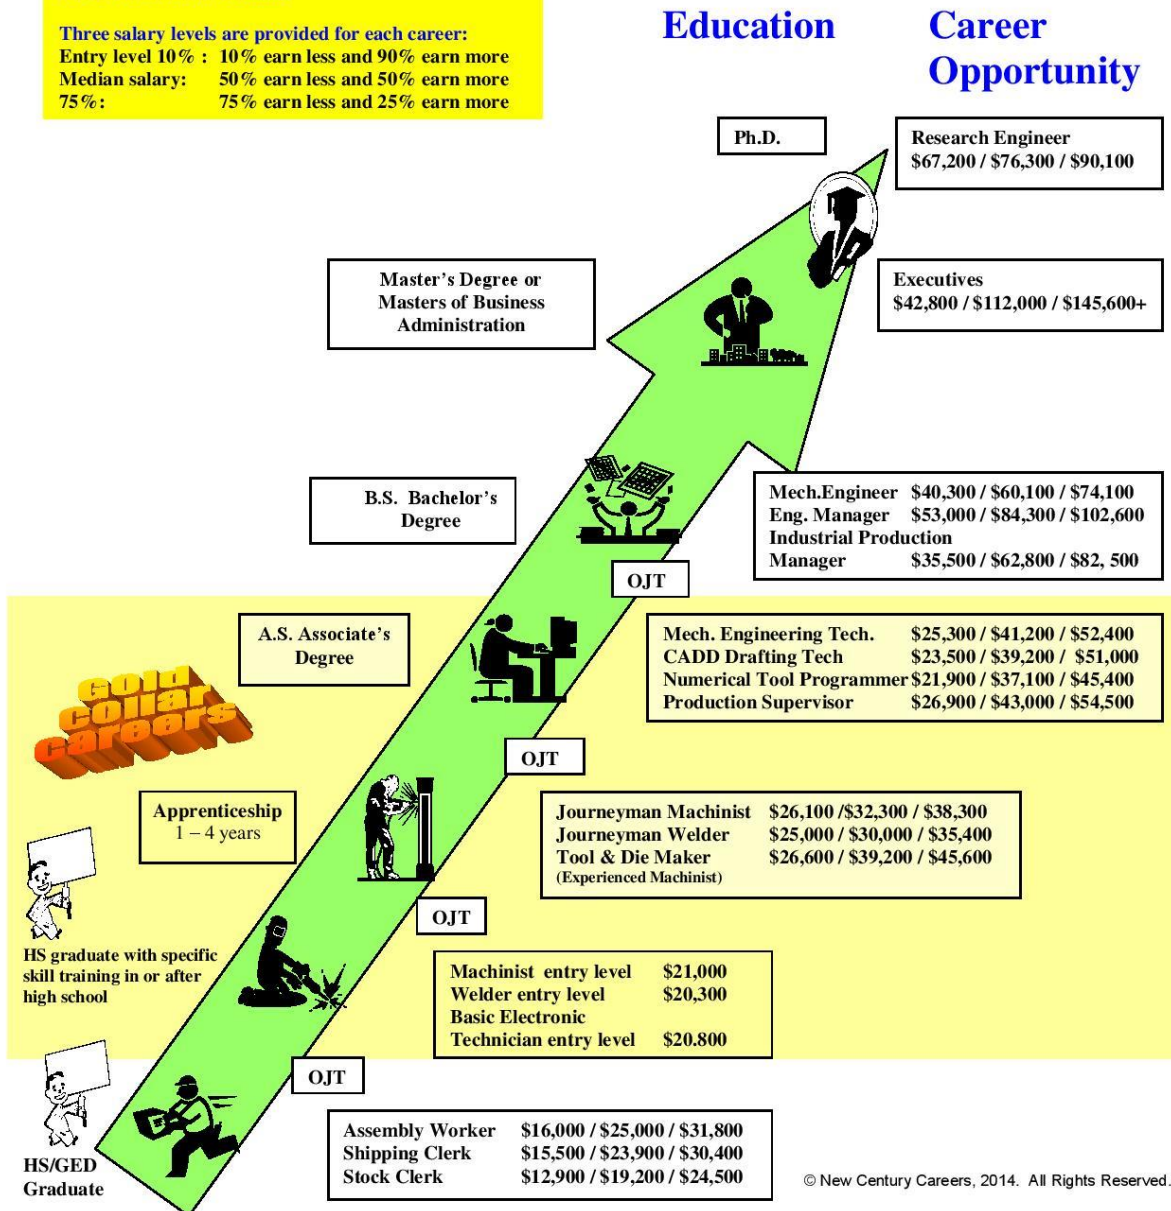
Three salary levels are provided for each career:
Entry level 10% : 10% earn less and 90% earn more
Median salary: 50% earn less and 50% earn more
75%: 75% earn less and 25% earn more

Education

Career Opportunity

Ph.D.

Research Engineer
$67,200 / $76,300 / $90,100

Master's Degree or Masters of Business Administration

Executives
$42,800 / $112,000 / $145,600+

B.S. Bachelor's Degree

Mech.Engineer $40,300 / $60,100 / $74,100
Eng. Manager $53,000 / $84,300 / $102,600
Industrial Production Manager $35,500 / $62,800 / $82, 500

OJT

A.S. Associate's Degree

Mech. Engineering Tech. $25,300 / $41,200 / $52,400
CADD Drafting Tech $23,500 / $39,200 / $51,000
Numerical Tool Programmer $21,900 / $37,100 / $45,400
Production Supervisor $26,900 / $43,000 / $54,500

Gold Collar Careers

OJT

Apprenticeship
1 – 4 years

Journeyman Machinist $26,100 /$32,300 / $38,300
Journeyman Welder $25,000 / $30,000 / $35,400
Tool & Die Maker $26,600 / $39,200 / $45,600
(Experienced Machinist)

OJT

HS graduate with specific skill training in or after high school

Machinist entry level $21,000
Welder entry level $20,300
Basic Electronic Technician entry level $20.800

OJT

HS/GED Graduate

Assembly Worker $16,000 / $25,000 / $31,800
Shipping Clerk $15,500 / $23,900 / $30,400
Stock Clerk $12,900 / $19,200 / $24,500

© New Century Careers, 2014. All Rights Reserved.